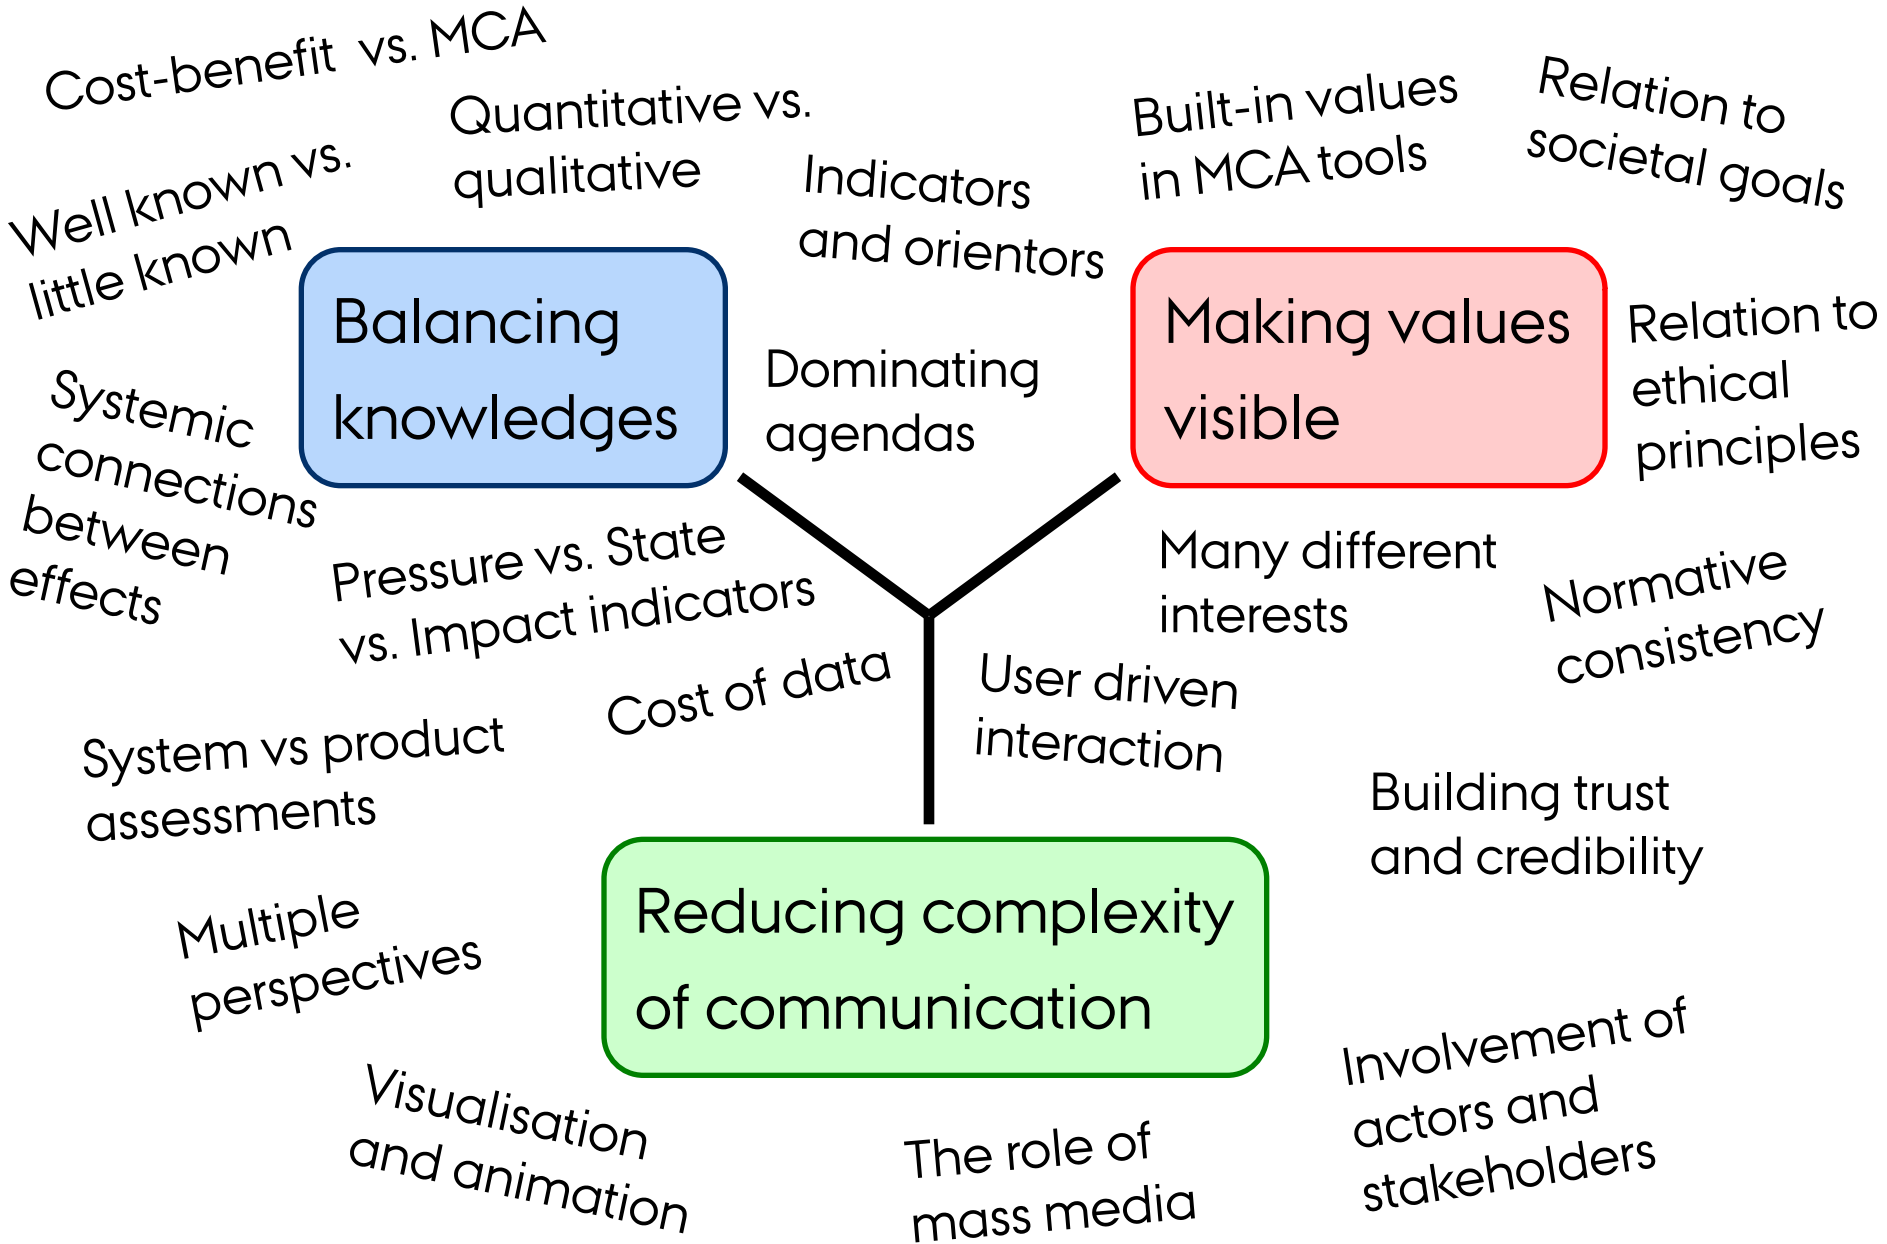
Cost-benefit vs. MCA

Quantitative vs. qualitative

Well known vs. little known

Indicators and orientors

Built-in values in MCA tools

Relation to societal goals

Balancing knowledges

Making values visible

Relation to ethical principles

Dominating agendas

Systemic connections between effects

Pressure vs. State vs. Impact indicators

Many different interests

Normative consistency

Cost of data

User driven interaction

System vs product assessments

Building trust and credibility

Reducing complexity of communication

Multiple perspectives

Involvement of actors and stakeholders

Visualisation and animation

The role of mass media